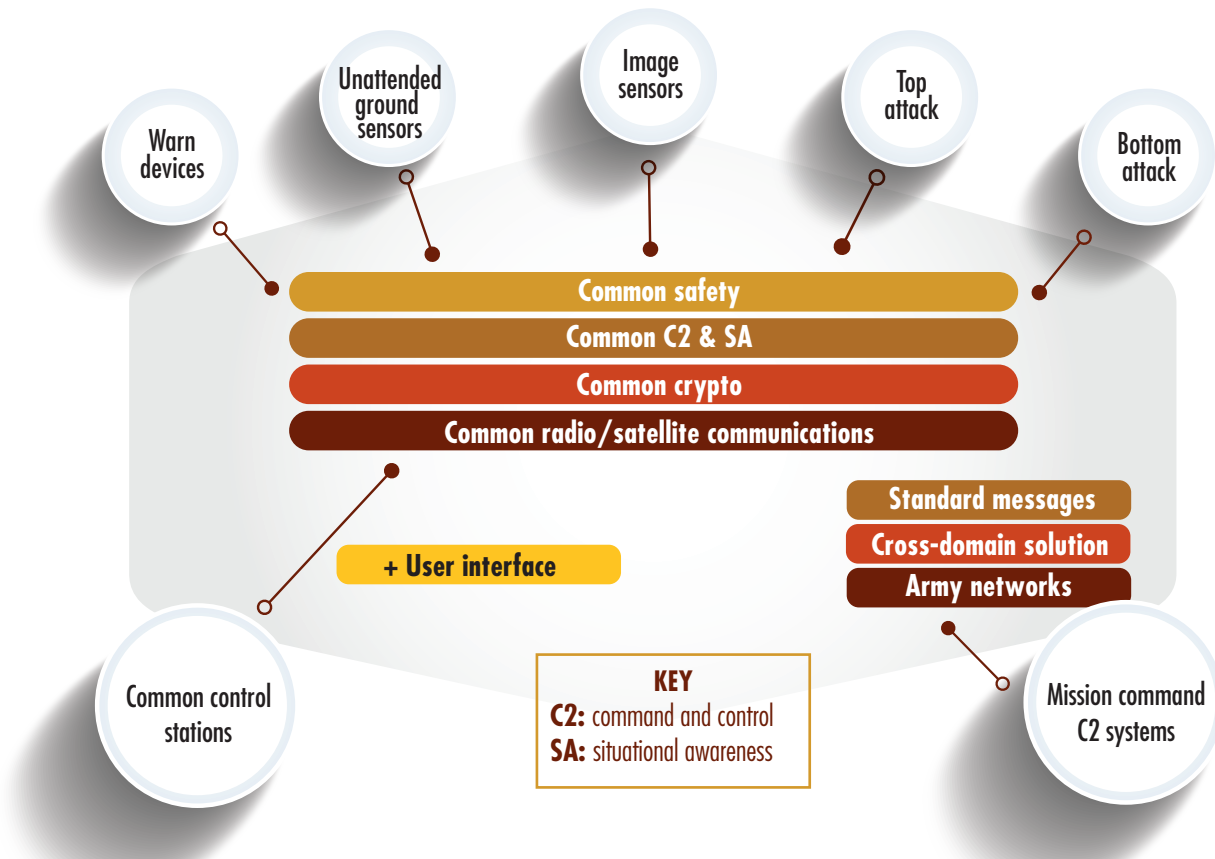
Warn devices

Unattended ground sensors

Image sensors

Top attack

Bottom attack

Common safety

Common C2 & SA

Common crypto

Common radio/satellite communications

Standard messages

Cross-domain solution

Army networks

+ User interface

Common control stations

KEY
C2: command and control
SA: situational awareness

Mission command C2 systems